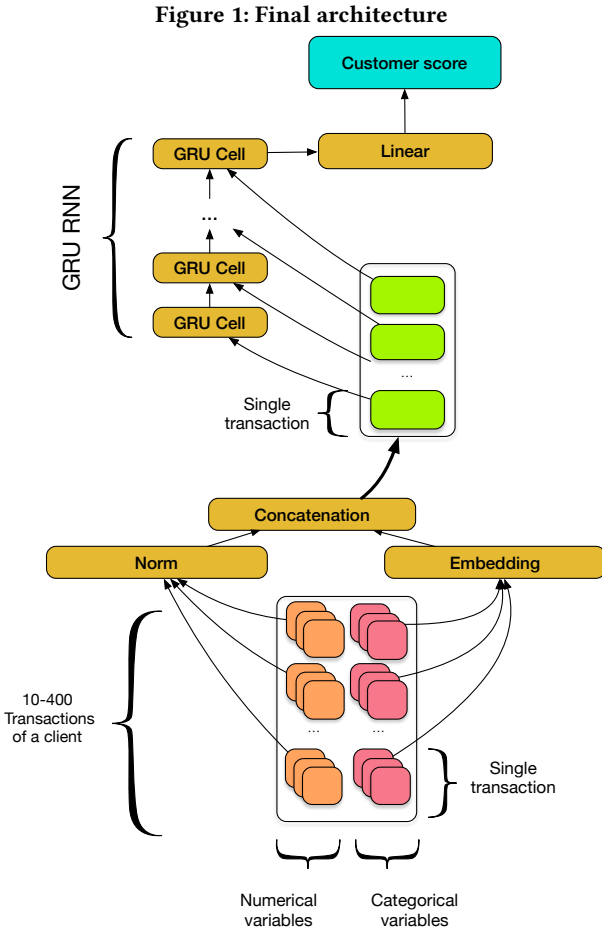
Figure 1: Final architecture

Customer score

GRU Cell

Linear

GRU RNN

...

GRU Cell

GRU Cell

...

Single transaction

Concatenation

Norm

Embedding

10-400 Transactions of a client

...

...

Single transaction

Numerical variables

Categorical variables